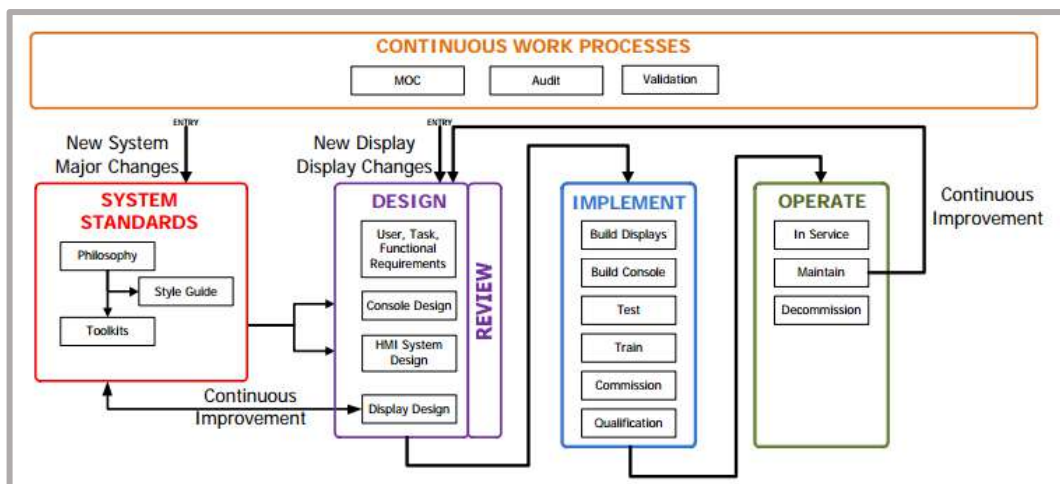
CONTINUOUS WORK PROCESSES

MOC

Audit

Validation

ENTRY

New System
Major Changes

ENTRY

New Display
Display Changes

SYSTEM STANDARDS

Philosophy

Style Guide

Toolkits

DESIGN

User, Task, Functional Requirements

Console Design

HMI System Design

Display Design

REVIEW

IMPLEMENT

Build Displays

Build Console

Test

Train

Commission

Qualification

OPERATE

In Service

Maintain

Decommission

Continuous Improvement

Continuous Improvement